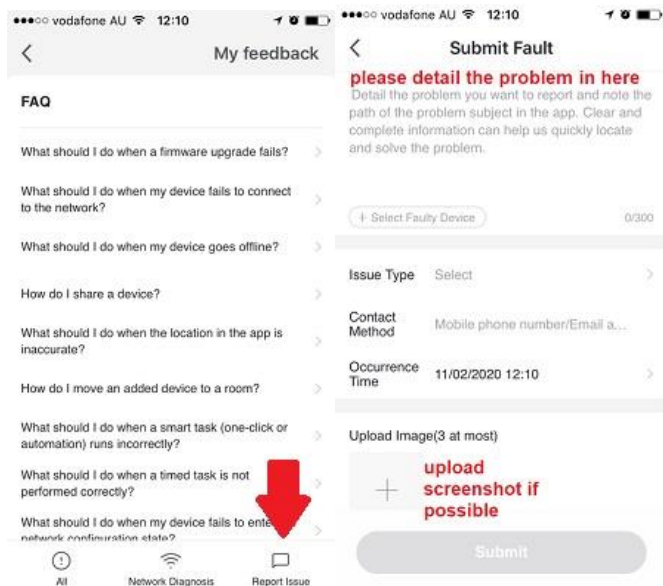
●●●○○ vodafone AU 12:10

My feedback

FAQ

What should I do when a firmware upgrade fails?

What should I do when my device fails to connect to the network?

What should I do when my device goes offline?

How do I share a device?

What should I do when the location in the app is inaccurate?

How do I move an added device to a room?

What should I do when a smart task (one-click or automation) runs incorrectly?

What should I do when a timed task is not performed correctly?

What should I do when my device fails to ente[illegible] network configuration state?

All

Network Diagnosis

Report Issue

●●●○○ vodafone AU 12:10

Submit Fault

please detail the problem in here

Detail the problem you want to report and note the path of the problem subject in the app. Clear and complete information can help us quickly locate and solve the problem.

+ Select Faulty Device

0/300

Issue Type Select

Contact Method Mobile phone number/Email a...

Occurrence Time 11/02/2020 12:10

Upload Image(3 at most)

upload screenshot if possible

Submit